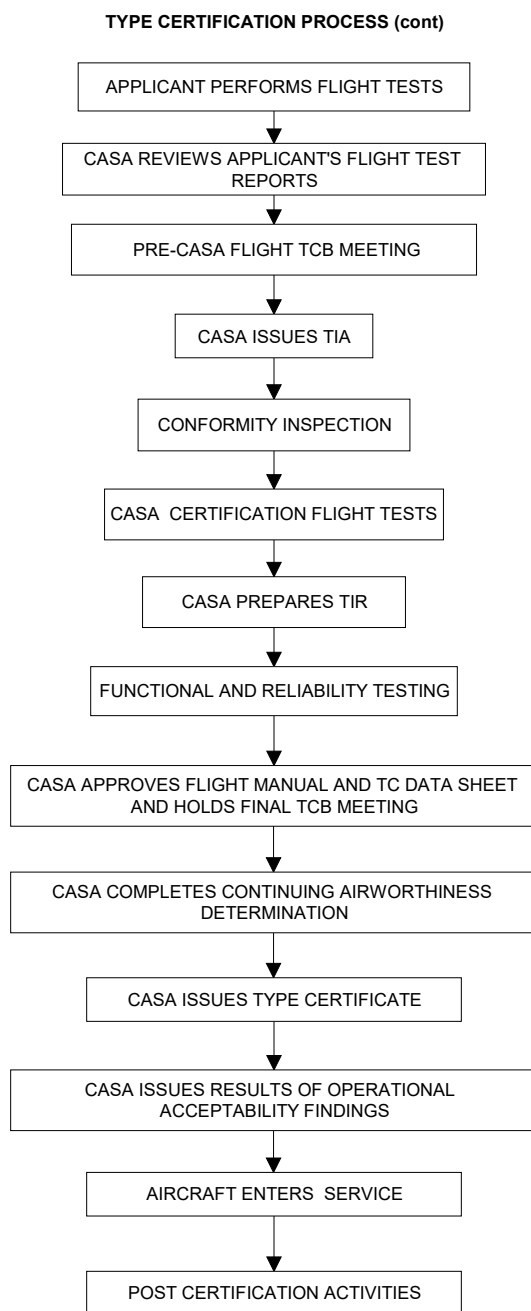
TYPE CERTIFICATION PROCESS (cont)

APPLICANT PERFORMS FLIGHT TESTS

CASA REVIEWS APPLICANT'S FLIGHT TEST REPORTS

PRE-CASA FLIGHT TCB MEETING

CASA ISSUES TIA

CONFORMITY INSPECTION

CASA CERTIFICATION FLIGHT TESTS

CASA PREPARES TIR

FUNCTIONAL AND RELIABILITY TESTING

CASA APPROVES FLIGHT MANUAL AND TC DATA SHEET AND HOLDS FINAL TCB MEETING

CASA COMPLETES CONTINUING AIRWORTHINESS DETERMINATION

CASA ISSUES TYPE CERTIFICATE

CASA ISSUES RESULTS OF OPERATIONAL ACCEPTABILITY FINDINGS

AIRCRAFT ENTERS SERVICE

POST CERTIFICATION ACTIVITIES